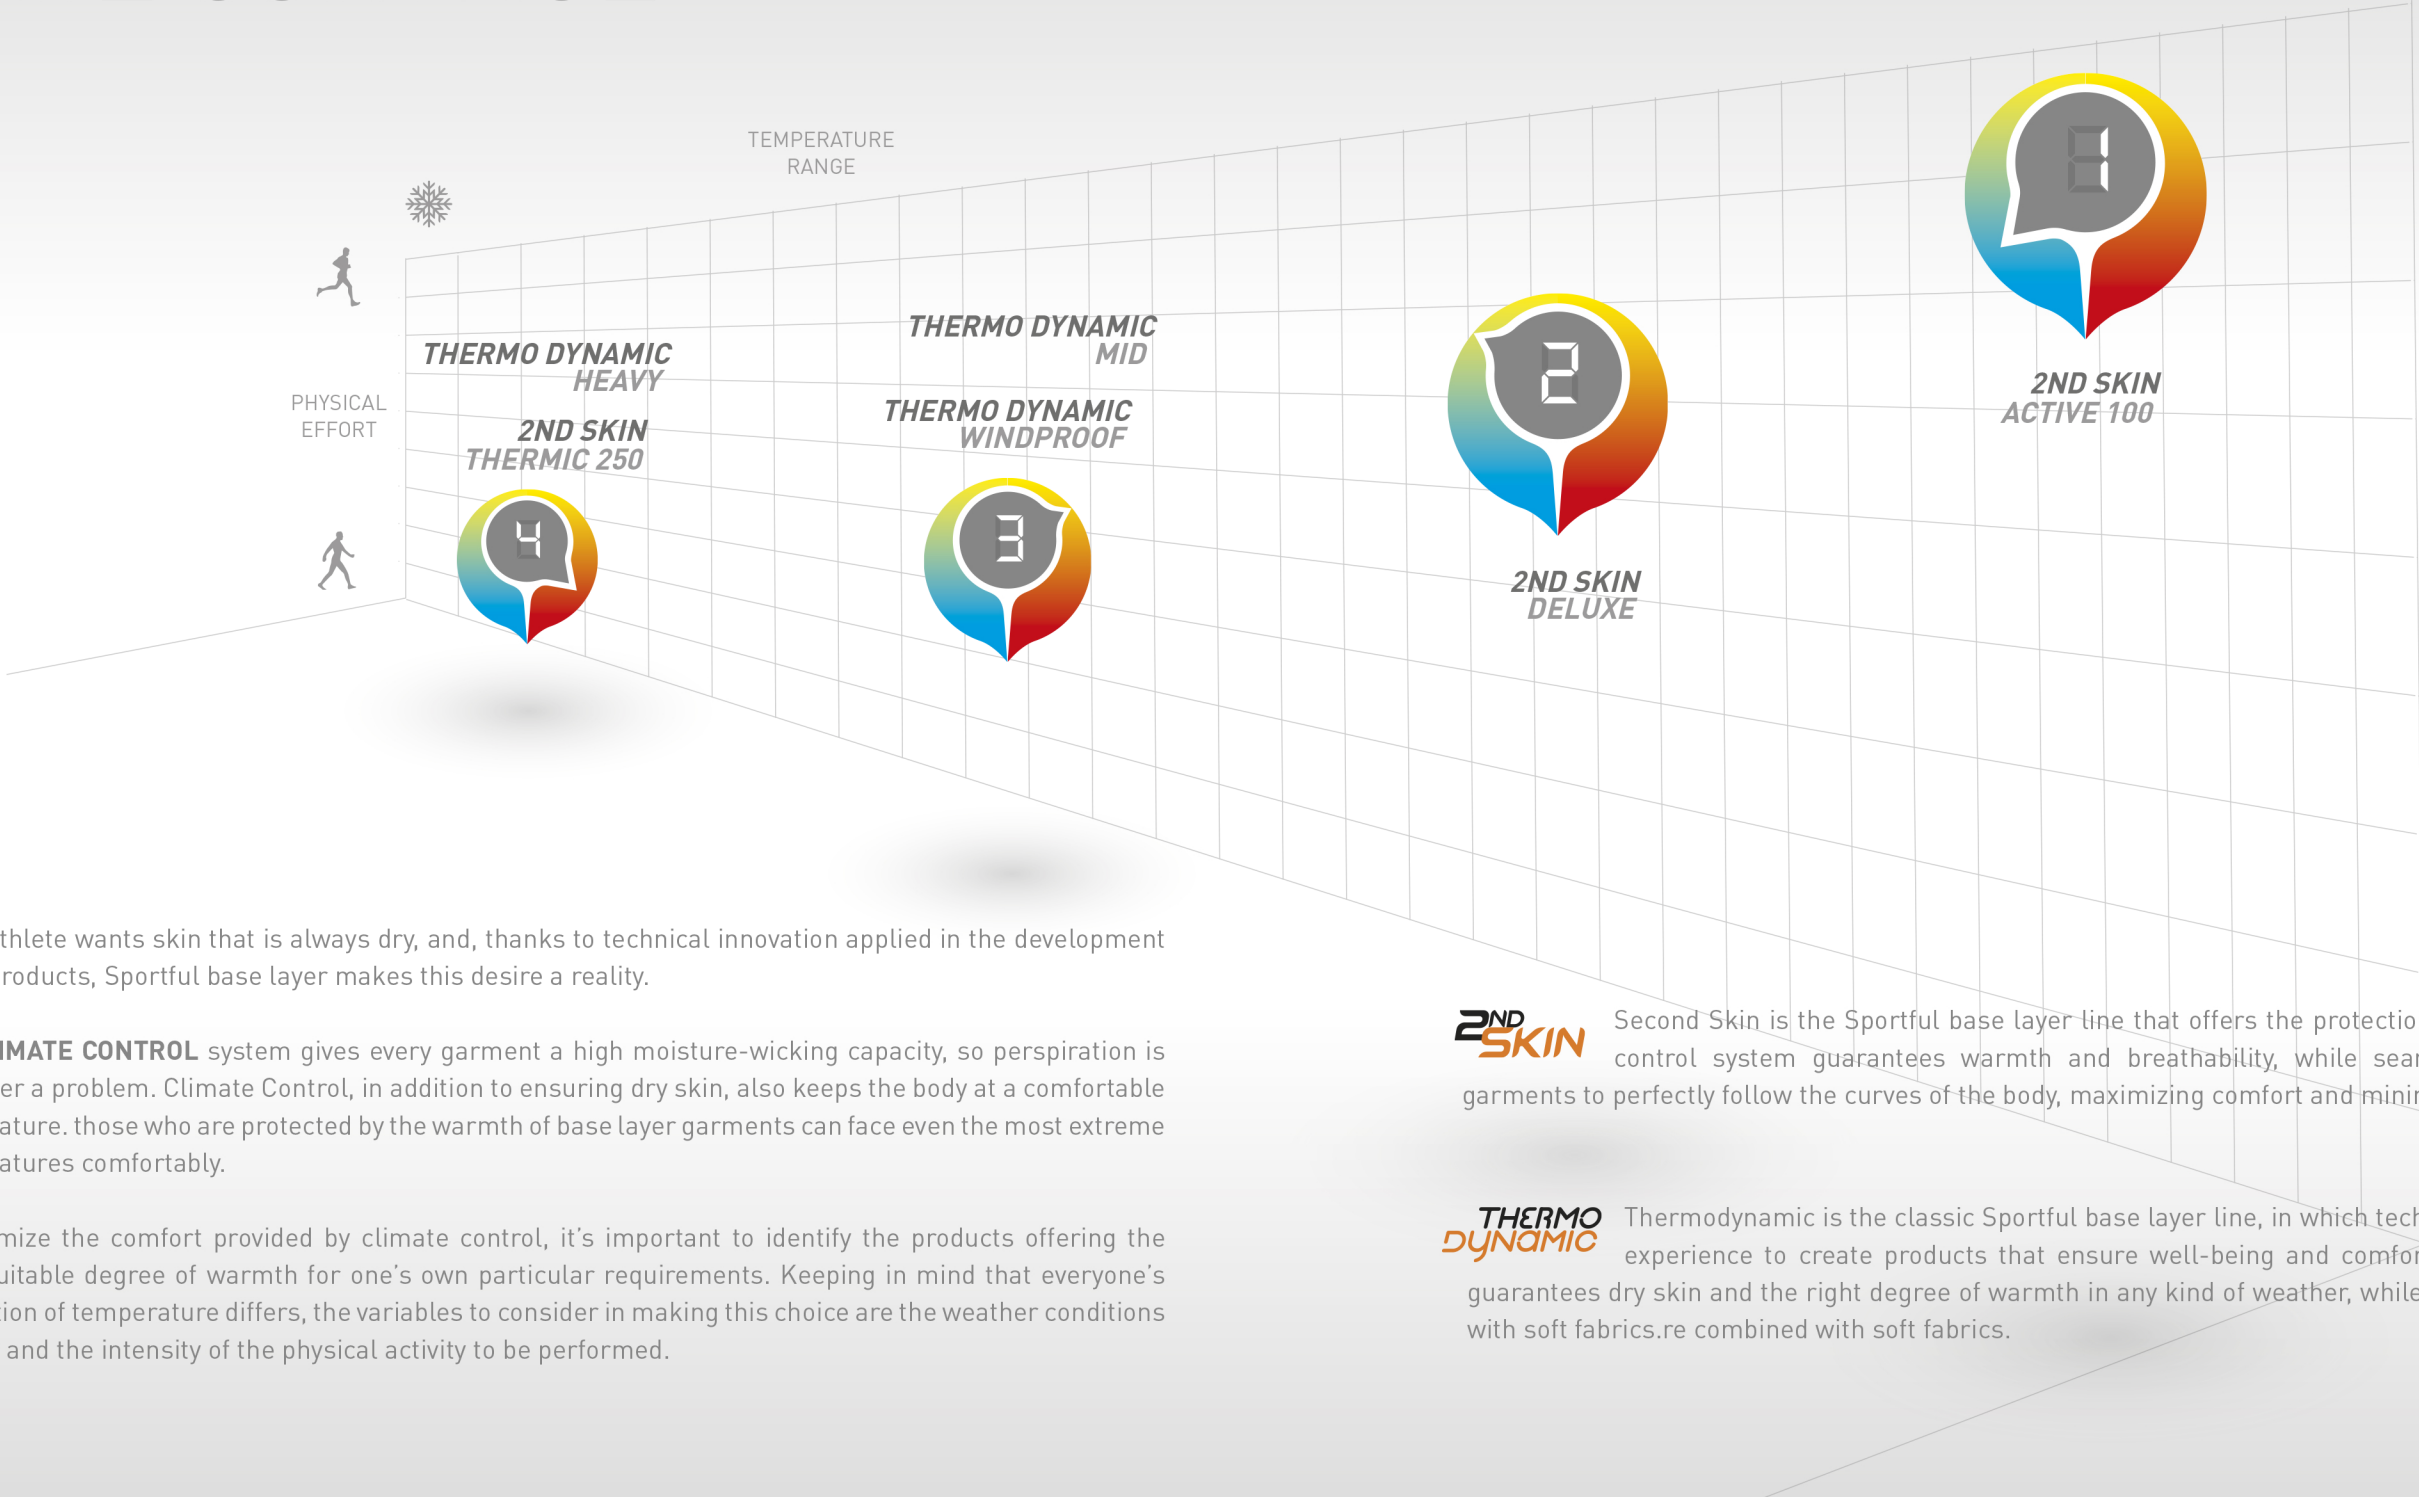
TEMPERATURE RANGE

PHYSICAL EFFORT

THERMO DYNAMIC HEAVY

2ND SKIN THERMIC 250

4

THERMO DYNAMIC MID

THERMO DYNAMIC WINDPROOF

3

2

2ND SKIN DELUXE

1

2ND SKIN ACTIVE 100

thlete wants skin that is always dry, and, thanks to technical innovation applied in the development roducts, Sportful base layer makes this desire a reality.

IMATE CONTROL system gives every garment a high moisture-wicking capacity, so perspiration is er a problem. Climate Control, in addition to ensuring dry skin, also keeps the body at a comfortable ature. those who are protected by the warmth of base layer garments can face even the most extreme atures comfortably.

mize the comfort provided by climate control, it's important to identify the products offering the uitable degree of warmth for one's own particular requirements. Keeping in mind that everyone's ion of temperature differs, the variables to consider in making this choice are the weather conditions and the intensity of the physical activity to be performed.

2ND SKIN

Second Skin is the Sportful base layer line that offers the protectio control system guarantees warmth and breathability, while sea garments to perfectly follow the curves of the body, maximizing comfort and mini

THERMO DYNAMIC

Thermodynamic is the classic Sportful base layer line, in which tec experience to create products that ensure well-being and comfo guarantees dry skin and the right degree of warmth in any kind of weather, while with soft fabrics.re combined with soft fabrics.